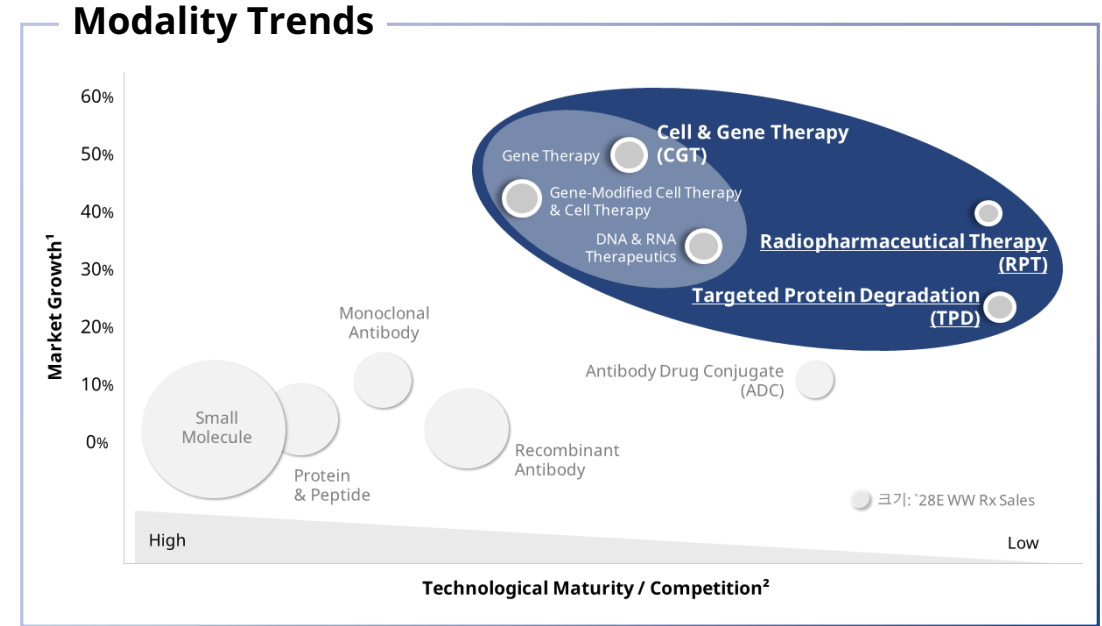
Modality Trends

60%
50%
40%
30%
20%
10%
0%

Market Growth¹

Cell & Gene Therapy (CGT)

Gene Therapy

Gene-Modified Cell Therapy & Cell Therapy

DNA & RNA Therapeutics

Radiopharmaceutical Therapy (RPT)

Targeted Protein Degradation (TPD)

Monoclonal Antibody

Antibody Drug Conjugate (ADC)

Small Molecule

Protein & Peptide

Recombinant Antibody

크기: `28E WW Rx Sales

High

Low

Technological Maturity / Competition²